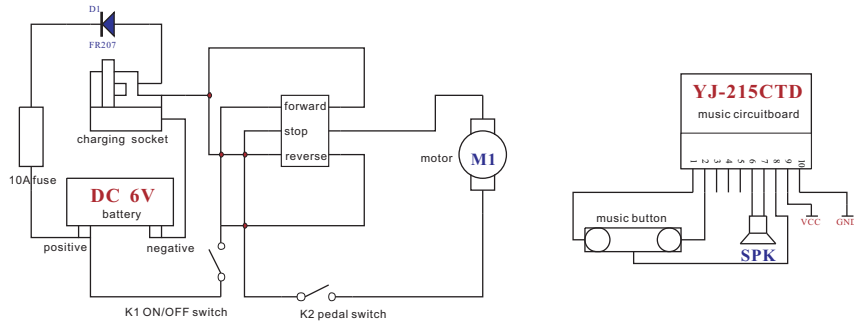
D1
FR207
charging socket
10A fuse
DC 6V
battery
positive
negative
forward
stop
reverse
motor
M1
K1 ON/OFF switch
K2 pedal switch
YJ-215CTD
music circuitboard
1
2
3
4
5
6
7
8
9
10
music button
VCC
GND
SPK